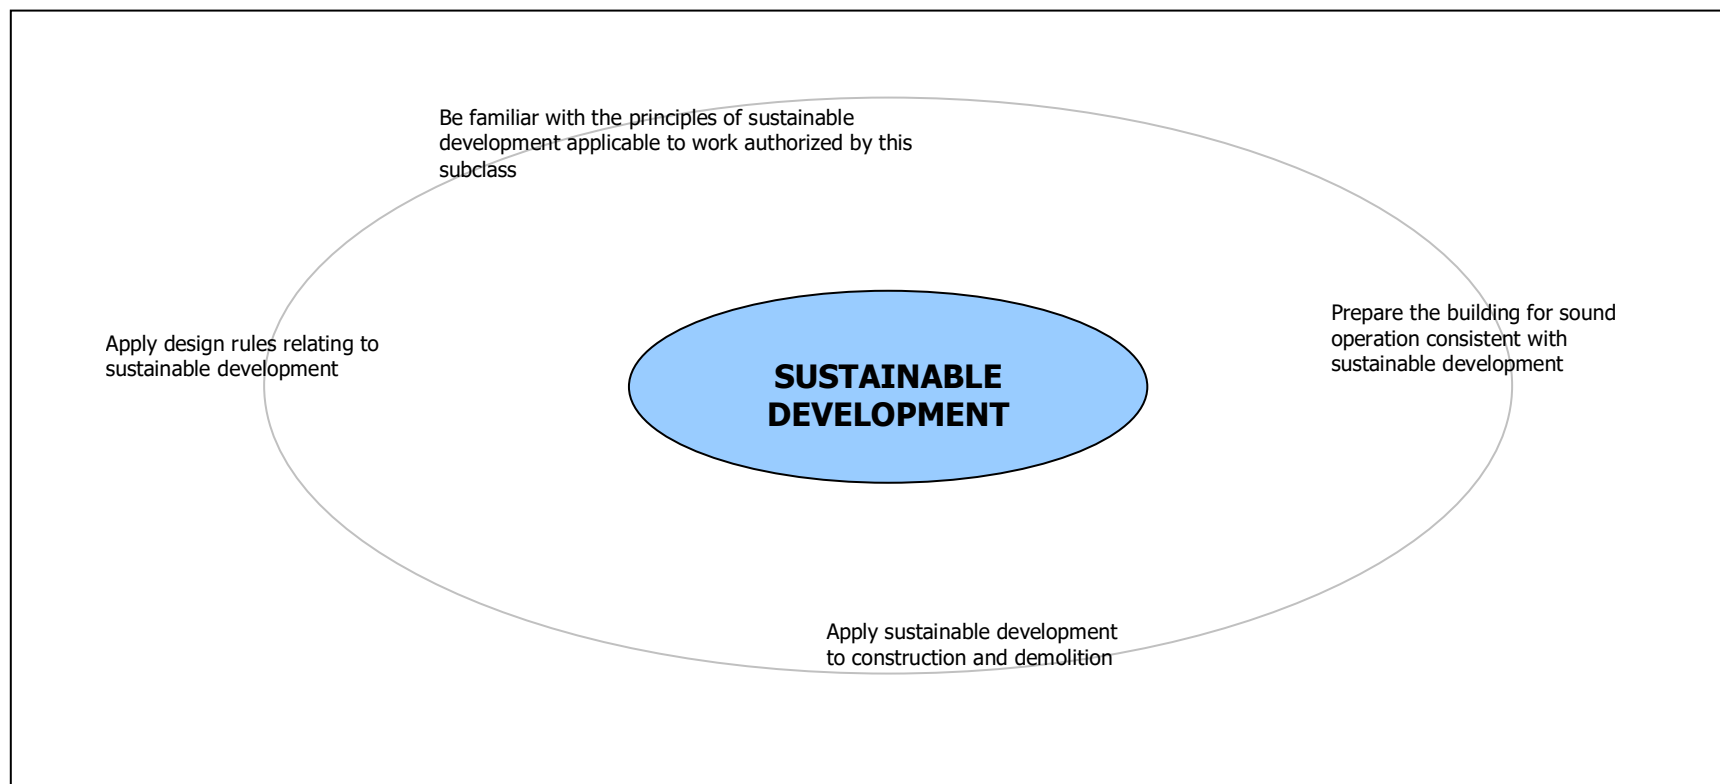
Be familiar with the principles of sustainable development applicable to work authorized by this subclass

Apply design rules relating to sustainable development

SUSTAINABLE DEVELOPMENT

Prepare the building for sound operation consistent with sustainable development

Apply sustainable development to construction and demolition